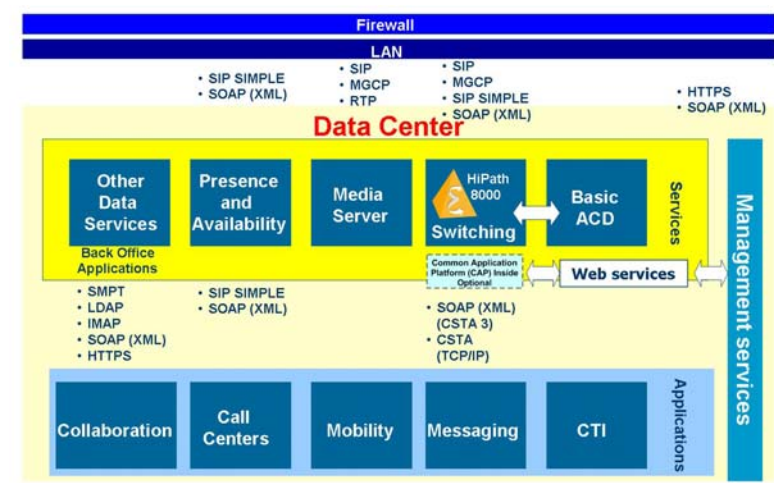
Firewall

LAN

• SIP SIMPLE
• SOAP (XML)

• SIP
• MGCP
• RTP

• SIP
• MGCP
• SIP SIMPLE
• SOAP (XML)

• HTTPS
• SOAP (XML)

Data Center

Other Data Services

Back Office Applications

Presence and Availability

Media Server

HiPath 8000

Switching

Basic ACD

Services

Common Application Platform (CAP) Inside Optional

Web services

Management services

• SMPT
• LDAP
• IMAP
• SOAP (XML)
• HTTPS

• SIP SIMPLE
• SOAP (XML)

• SOAP (XML) (CSTA 3)
• CSTA (TCP/IP)

Collaboration

Call Centers

Mobility

Messaging

CTI

Applications